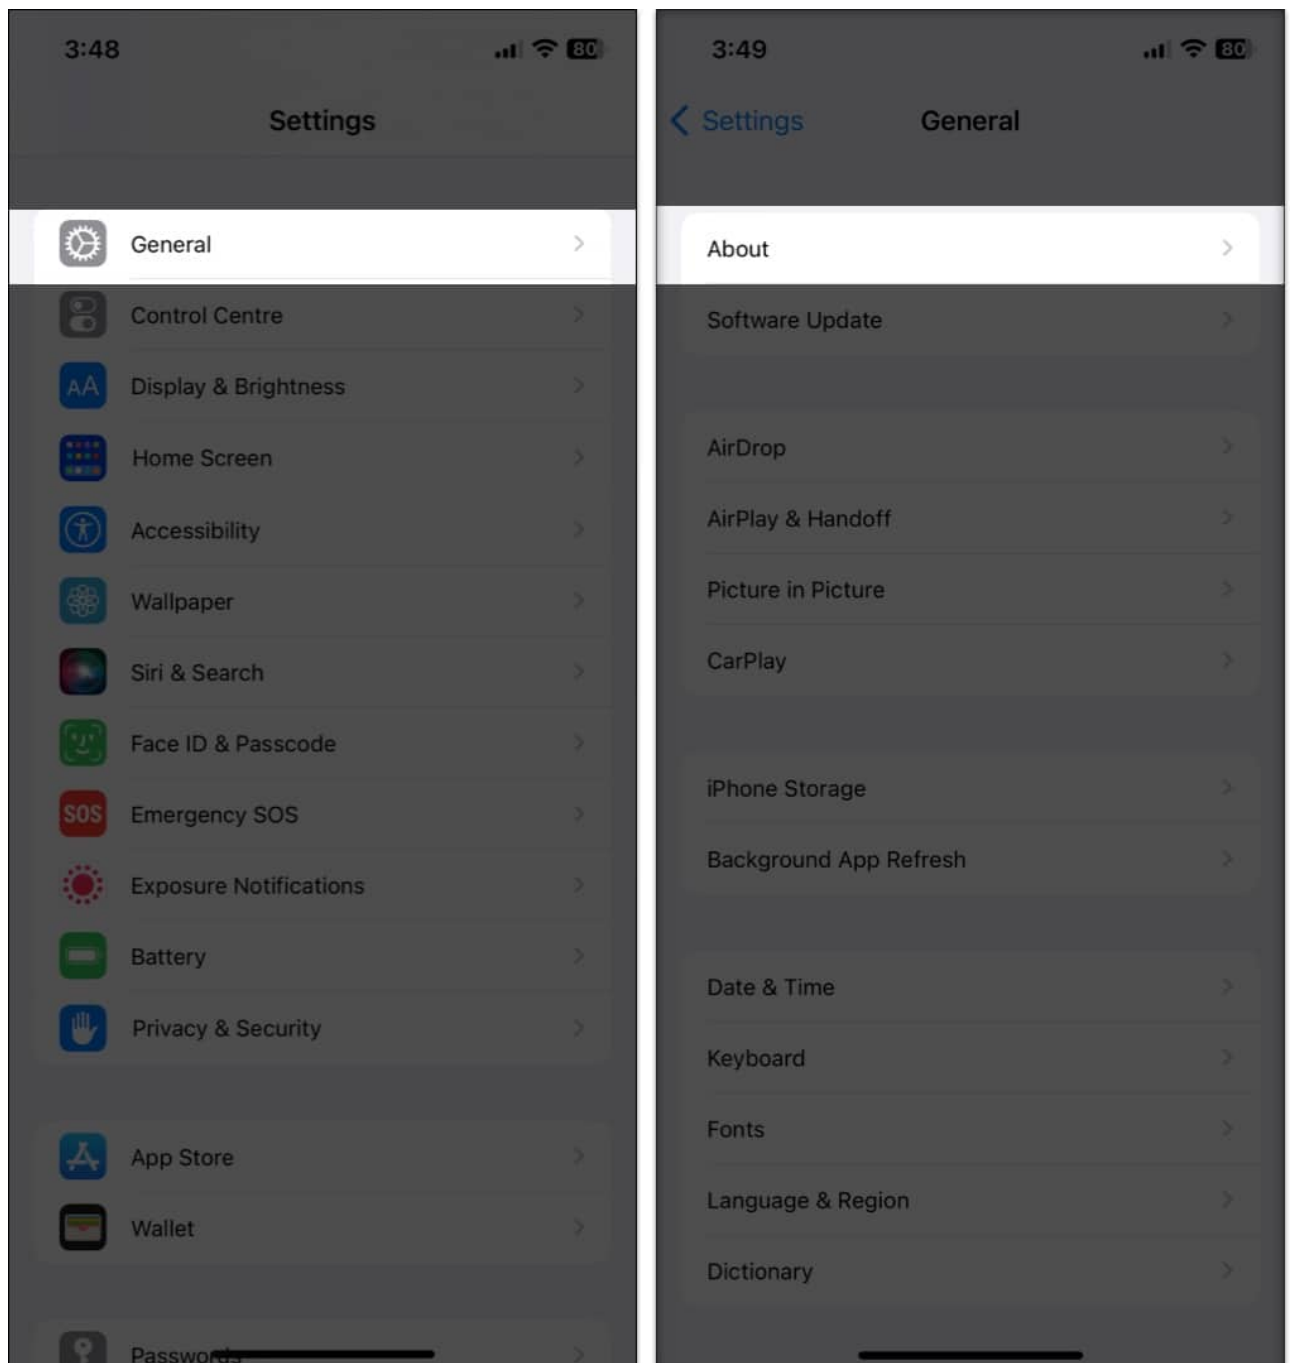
3:48

80

Settings

General

Control Centre

AA

Display & Brightness

Home Screen

Accessibility

Wallpaper

Siri & Search

Face ID & Passcode

SOS

Emergency SOS

Exposure Notifications

Battery

Privacy & Security

App Store

Wallet

Passwords

3:49

80

Settings

General

About

Software Update

AirDrop

AirPlay & Handoff

Picture in Picture

CarPlay

iPhone Storage

Background App Refresh

Date & Time

Keyboard

Fonts

Language & Region

Dictionary